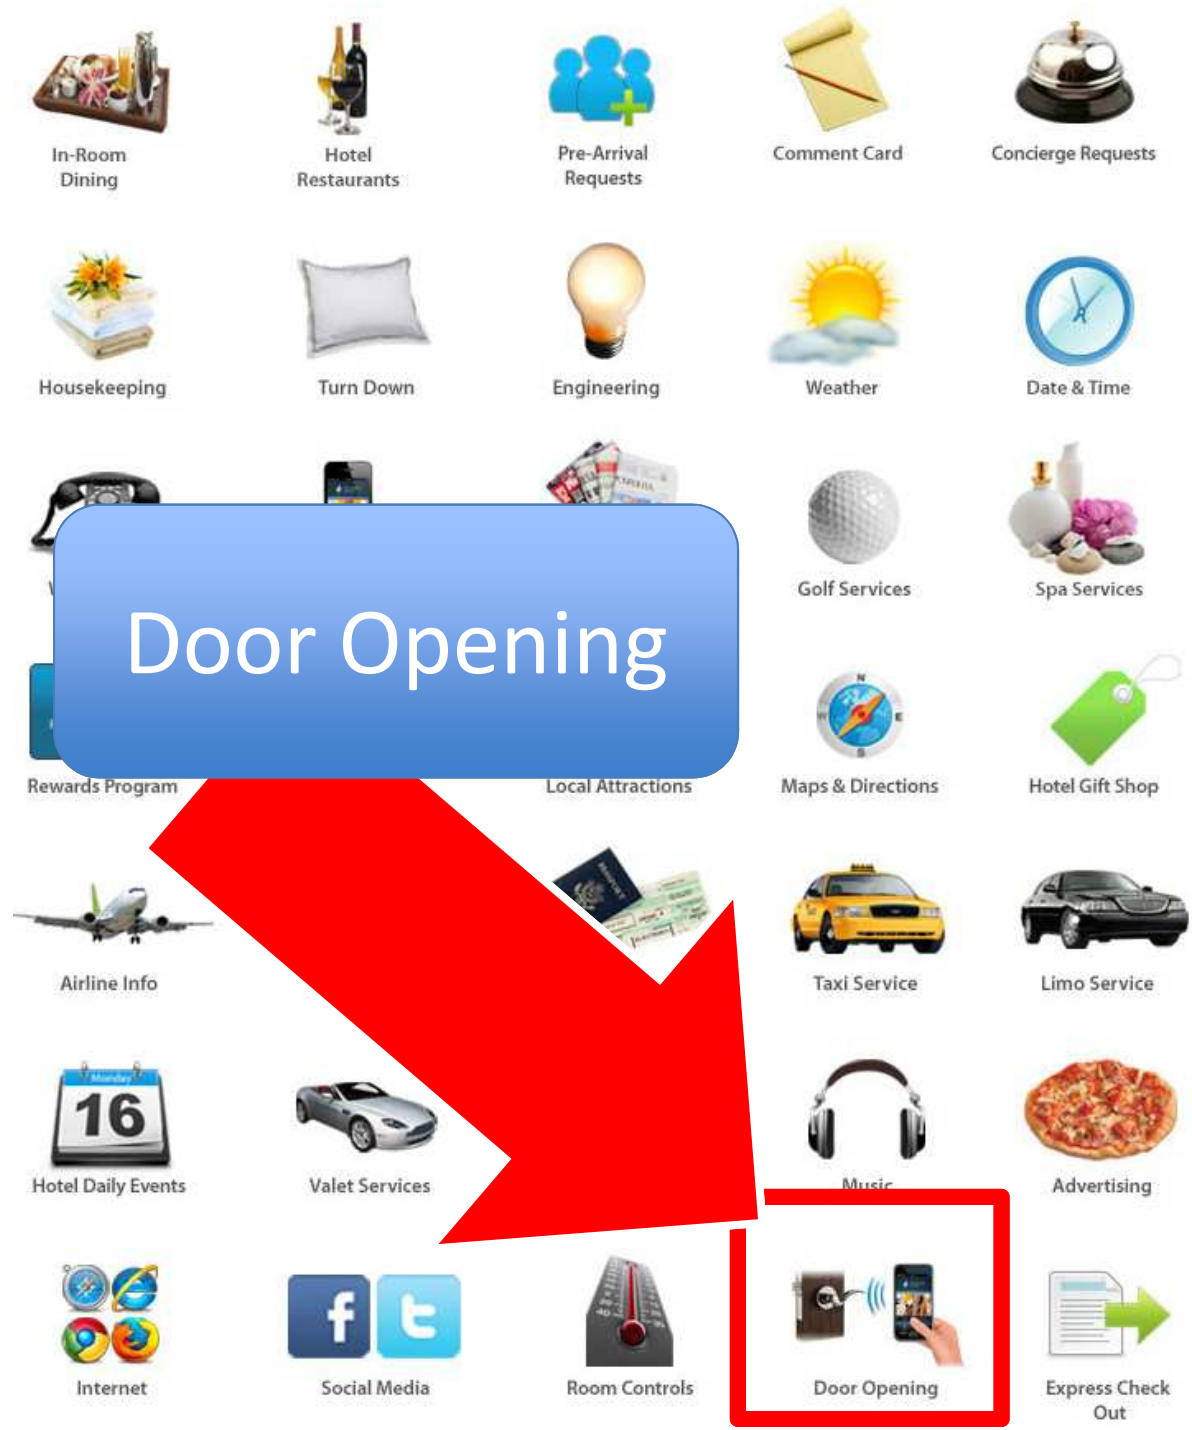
In-Room Dining

Hotel Restaurants

Pre-Arrival Requests

Comment Card

Concierge Requests

Housekeeping

Turn Down

Engineering

Weather

Date & Time

Door Opening

Golf Services

Spa Services

Rewards Program

Local Attractions

Maps & Directions

Hotel Gift Shop

Airline Info

Taxi Service

Limo Service

16

Hotel Daily Events

Valet Services

Music

Advertising

Internet

Social Media

Room Controls

Door Opening

Express Check Out